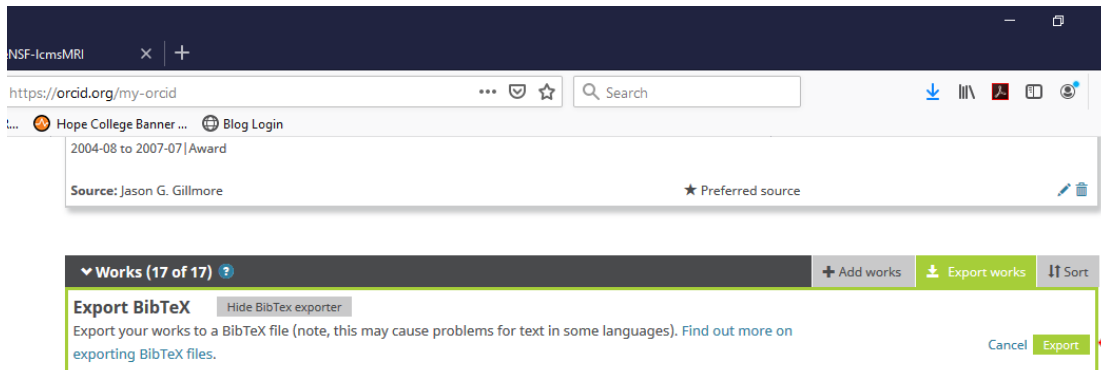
NSF-IcmsMRI ×

https://orcid.org/my-orcid

Search

Hope College Banner ... Blog Login

2004-08 to 2007-07|Award

Source: Jason G. Gillmore

Preferred source

Works (17 of 17) ?

Add works

Export works

Sort

Export BibTeX

Hide BibTex exporter

Export your works to a BibTeX file (note, this may cause problems for text in some languages). Find out more on exporting BibTeX files.

Cancel

Export